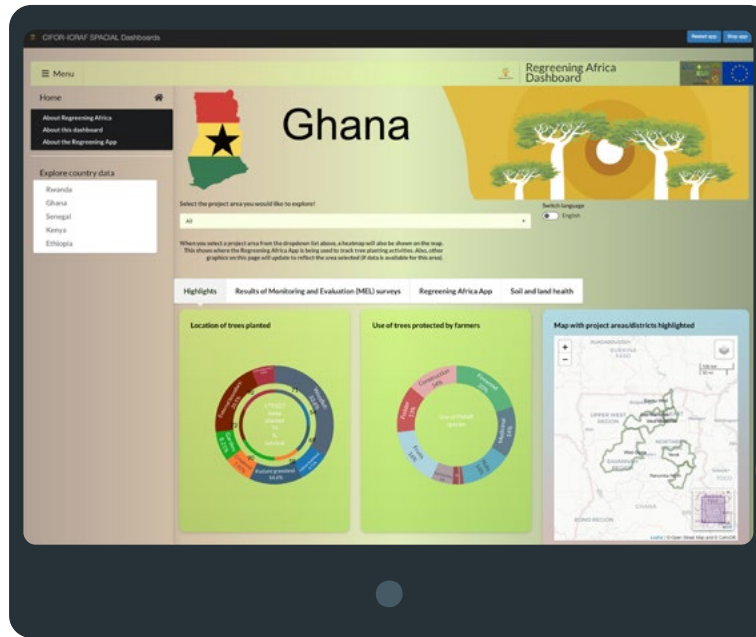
CIFOR-ICRAF SPACIAL Dashboards

Restart app

Stop app

☰ Menu

Regreening Africa Dashboard

Home

About Regreening Africa

About this dashboard

About the Regreening App

Explore country data

Rwanda

Ghana

Senegal

Kenya

Ethiopia

Ghana

Select the project area you would like to explore!

All

Switch language

English

When you select a project area from the dropdown list above, a heatmap will also be shown on the map. This shows where the Regreening Africa App is being used to track tree planting activities. Also, other graphics on this page will update to reflect the area selected (if data is available for this area).

Highlights

Results of Monitoring and Evaluation (MEL) surveys

Regreening Africa App

Soil and land health

Location of trees planted

Use of trees protected by farmers

Map with project areas/districts highlighted

Pasture grassland 54.4%

Construction 14%

Firewood 20%

Fodder 13%

Medicinal 19%

Fruits 20%

UPPER WEST REGION

GHANA

BURKINA FASO

Leaflet | © OpenStreetMap © CartoDB